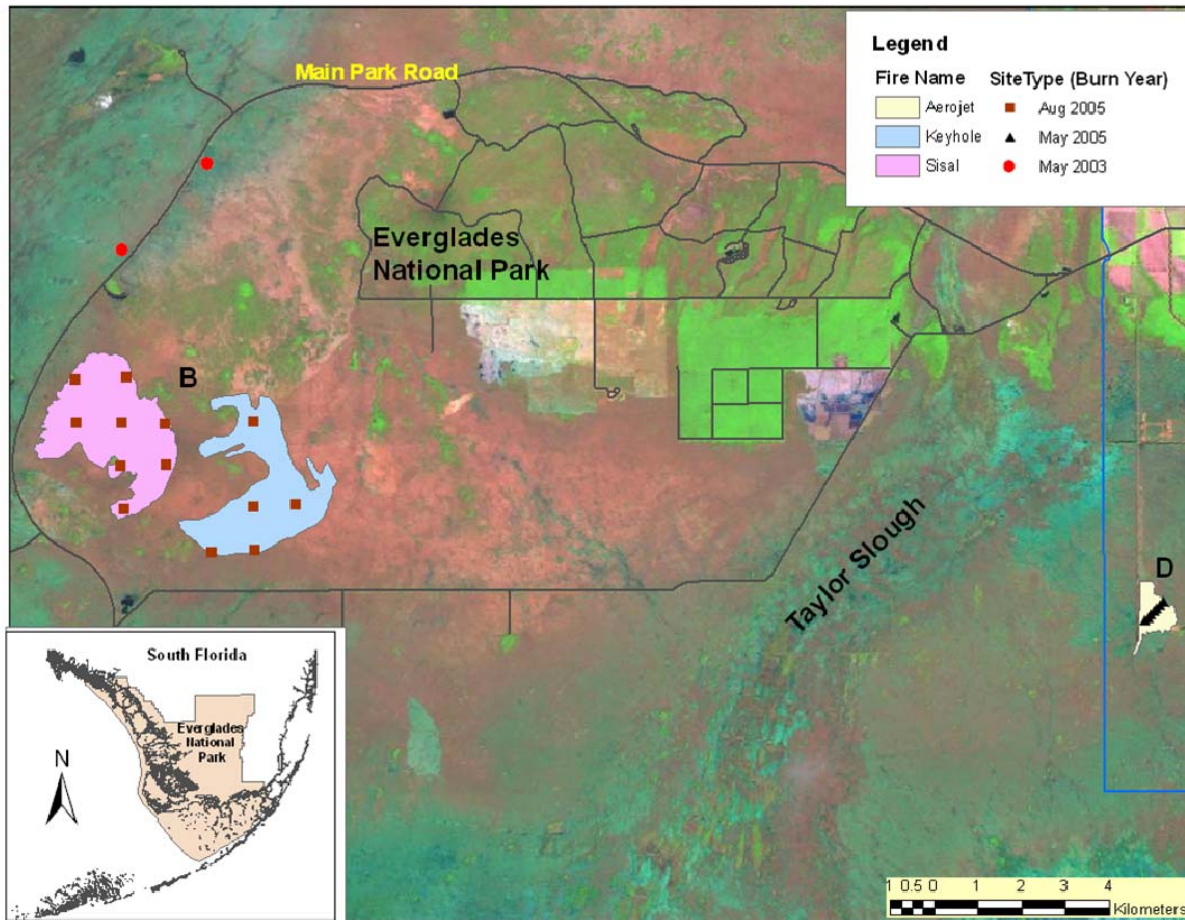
Legend
Fire Name SiteType (Burn Year)
Aerojet Aug 2005
Keyhole May 2005
Sisal May 2003

Main Park Road

Everglades National Park

B

Taylor Slough

D

South Florida

Everglades National Park

N

1 0.5 0 1 2 3 4
Kilometers